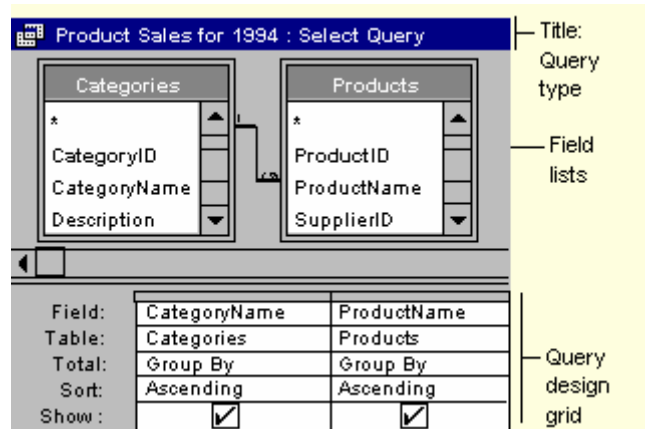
Product Sales for 1994 : Select Query

Title: Query type

Categories
*
CategoryID
CategoryName
Description

Products
*
ProductID
ProductName
SupplierID

Field lists

| Field: | CategoryName | ProductName |
|---|---|---|
| Table: | Categories | Products |
| Total: | Group By | Group By |
| Sort: | Ascending | Ascending |
| Show : | ✓ | ✓ |

Query design grid